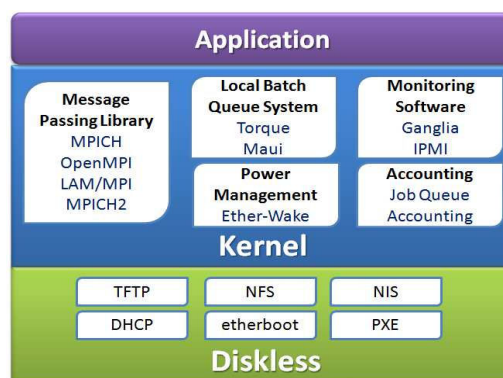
Application

Message Passing Library
MPICH
OpenMPI
LAM/MPI
MPICH2

Local Batch Queue System
Torque
Maui

Monitoring Software
Ganglia
IPMI

Power Management
Ether-Wake

Accounting
Job Queue
Accounting

Kernel

TFTP
NFS
NIS
DHCP
etherboot
PXE

Diskless